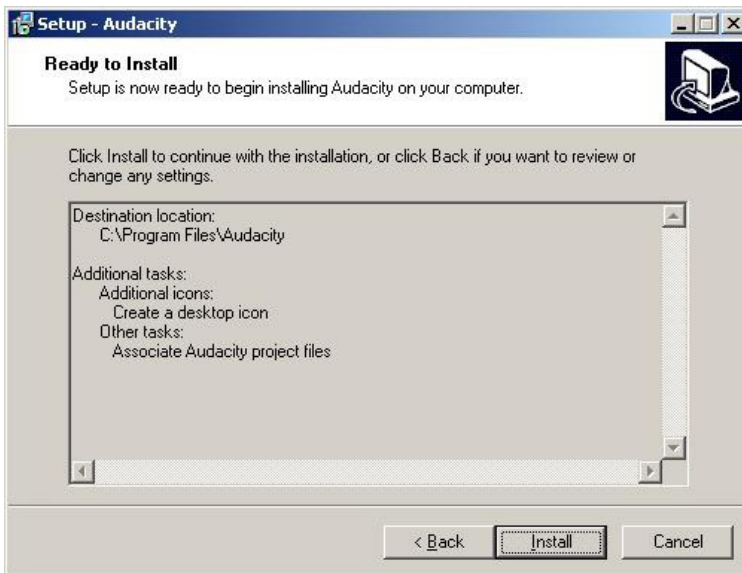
Setup - Audacity

Ready to Install

Setup is now ready to begin installing Audacity on your computer.

Click Install to continue with the installation, or click Back if you want to review or change any settings.

Destination location:
C:\Program Files\Audacity

Additional tasks:
Additional icons:
Create a desktop icon
Other tasks:
Associate Audacity project files

< Back

Install

Cancel